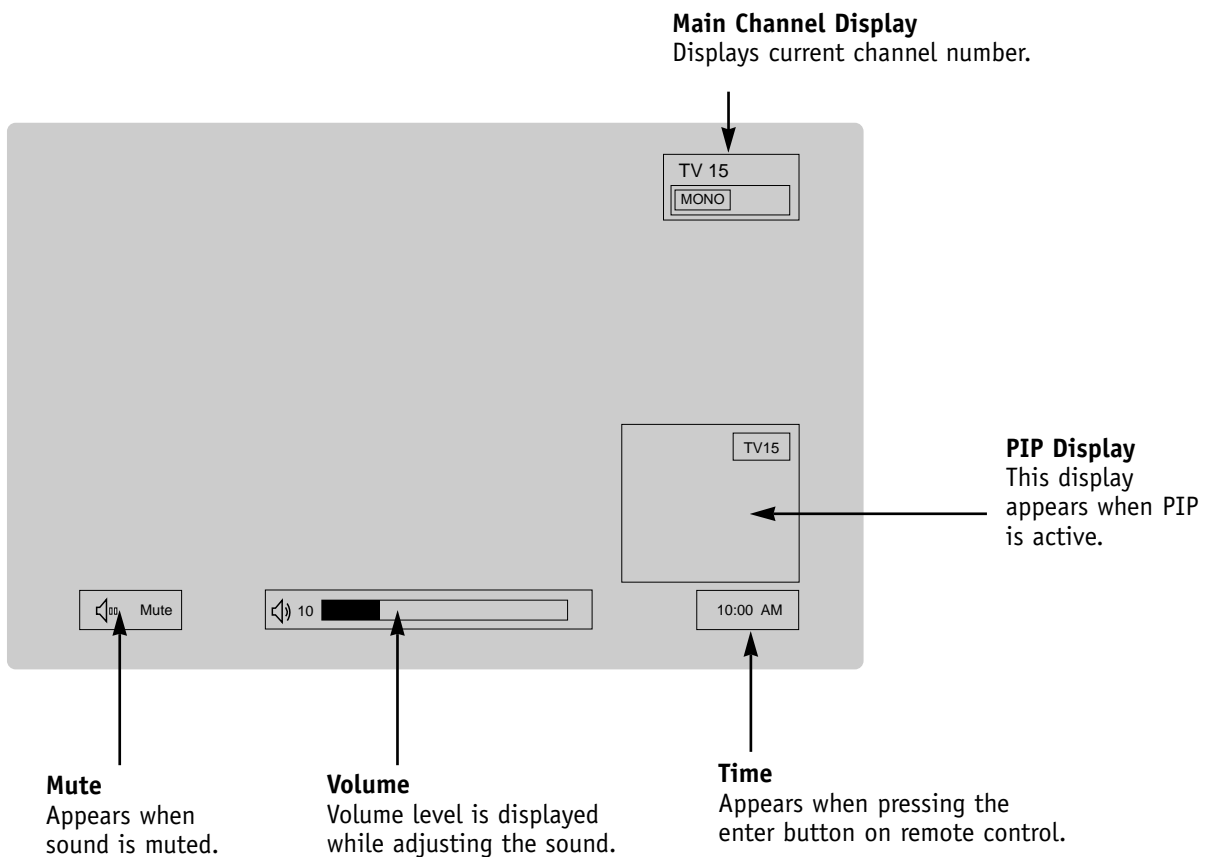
**Main Channel Display**
Displays current channel number.

TV 15
MONO

TV15

**PIP Display**
This display appears when PIP is active.

Mute

10

10:00 AM

**Mute**
Appears when sound is muted.

**Volume**
Volume level is displayed while adjusting the sound.

**Time**
Appears when pressing the enter button on remote control.